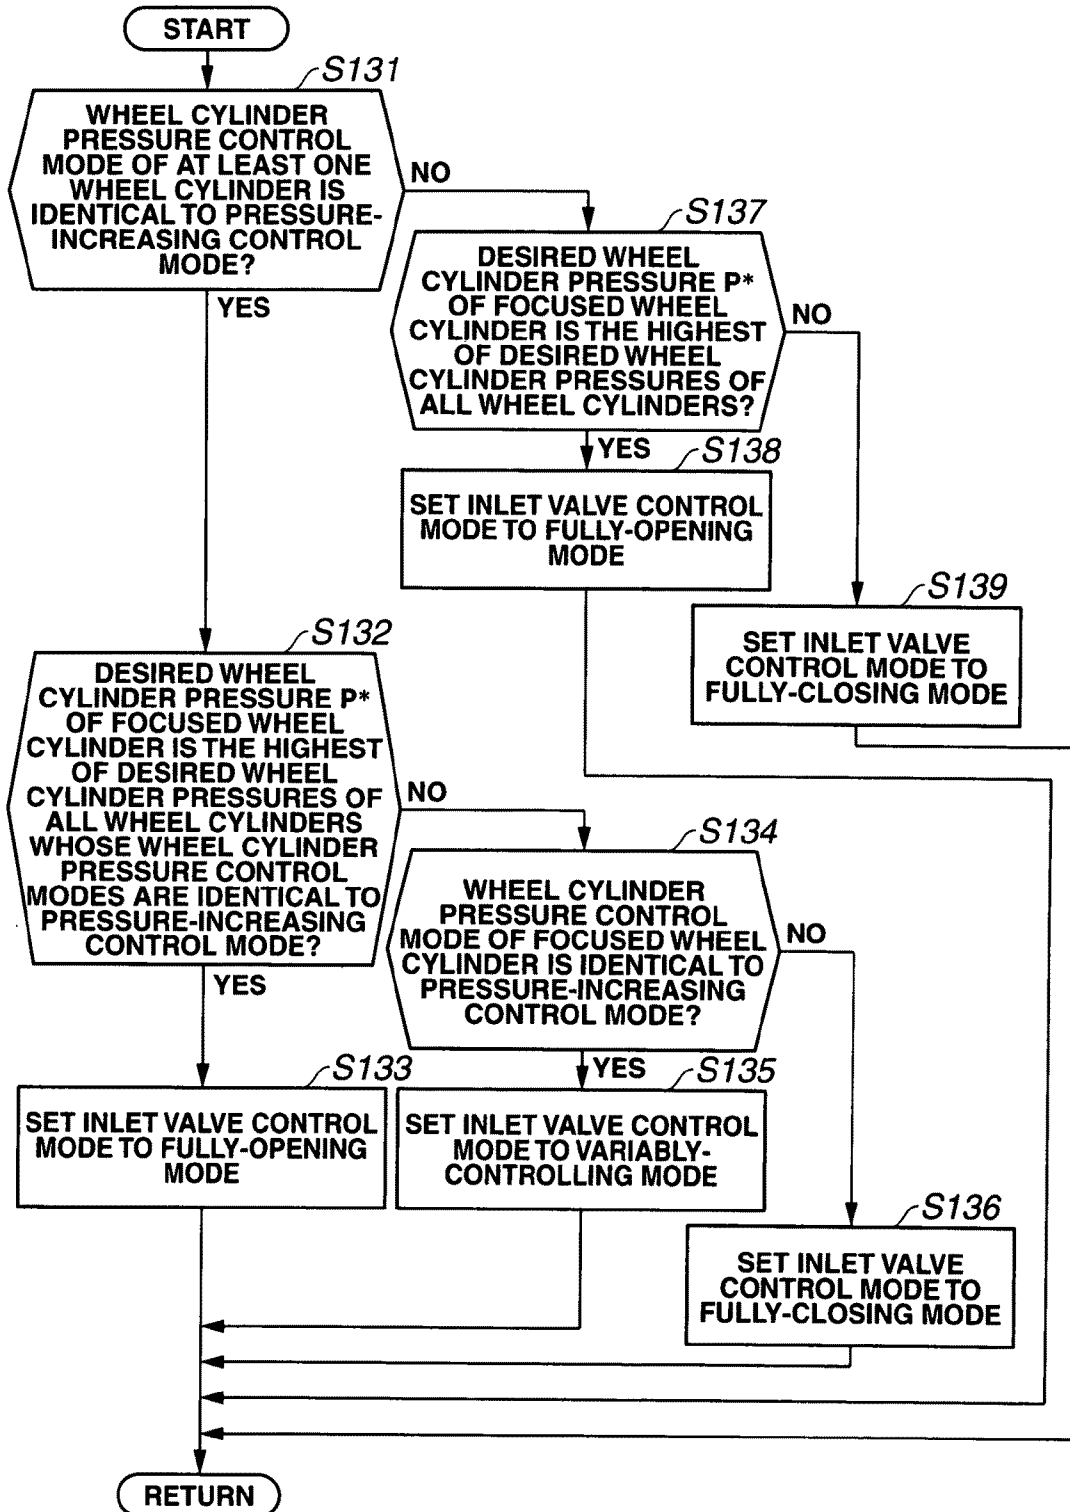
START

S131

WHEEL CYLINDER PRESSURE CONTROL MODE OF AT LEAST ONE WHEEL CYLINDER IS IDENTICAL TO PRESSURE-INCREASING CONTROL MODE?

NO

YES

S137

DESIRED WHEEL CYLINDER PRESSURE P* OF FOCUSED WHEEL CYLINDER IS THE HIGHEST OF DESIRED WHEEL CYLINDER PRESSURES OF ALL WHEEL CYLINDERS?

NO

YES

S138

SET INLET VALVE CONTROL MODE TO FULLY-OPENING MODE

S139

SET INLET VALVE CONTROL MODE TO FULLY-CLOSING MODE

S132

DESIRED WHEEL CYLINDER PRESSURE P* OF FOCUSED WHEEL CYLINDER IS THE HIGHEST OF DESIRED WHEEL CYLINDER PRESSURES OF ALL WHEEL CYLINDERS WHOSE WHEEL CYLINDER PRESSURE CONTROL MODES ARE IDENTICAL TO PRESSURE-INCREASING CONTROL MODE?

NO

YES

S134

WHEEL CYLINDER PRESSURE CONTROL MODE OF FOCUSED WHEEL CYLINDER IS IDENTICAL TO PRESSURE-INCREASING CONTROL MODE?

NO

YES

S133

SET INLET VALVE CONTROL MODE TO FULLY-OPENING MODE

S135

SET INLET VALVE CONTROL MODE TO VARIABLY-CONTROLLING MODE

S136

SET INLET VALVE CONTROL MODE TO FULLY-CLOSING MODE

RETURN